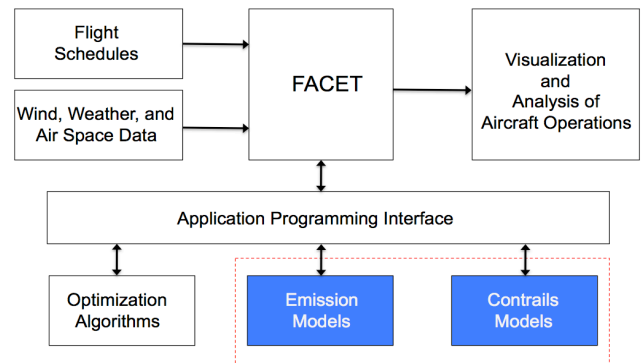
Flight Schedules

Wind, Weather, and Air Space Data

FACET

Visualization and Analysis of Aircraft Operations

Application Programming Interface

Optimization Algorithms

Emission Models

Contrails Models